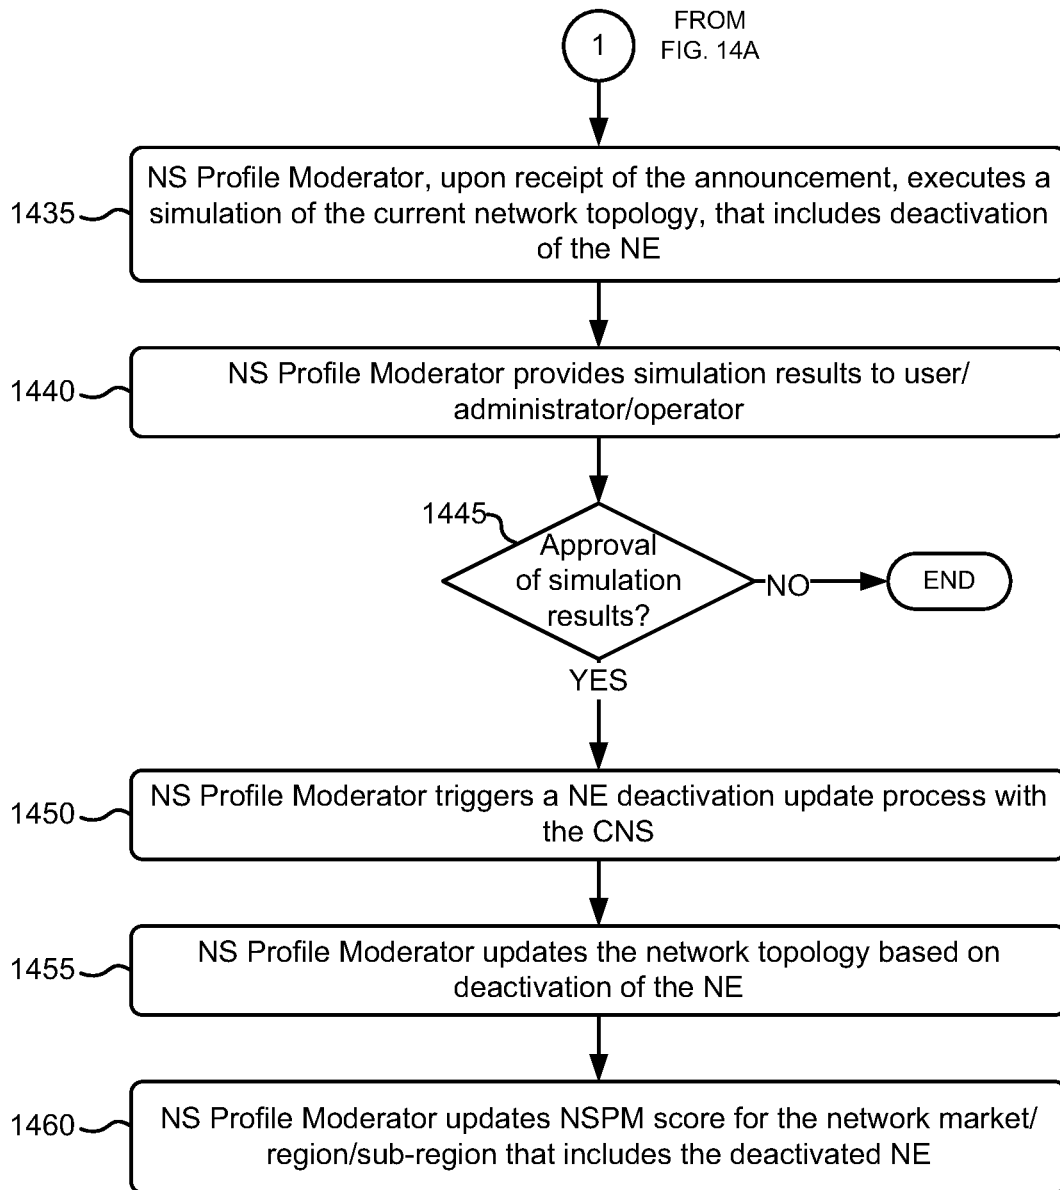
1

FROM FIG. 14A

1435

NS Profile Moderator, upon receipt of the announcement, executes a simulation of the current network topology, that includes deactivation of the NE

1440

NS Profile Moderator provides simulation results to user/ administrator/operator

1445

Approval of simulation results?

NO

END

YES

1450

NS Profile Moderator triggers a NE deactivation update process with the CNS

1455

NS Profile Moderator updates the network topology based on deactivation of the NE

1460

NS Profile Moderator updates NSPM score for the network market/ region/sub-region that includes the deactivated NE